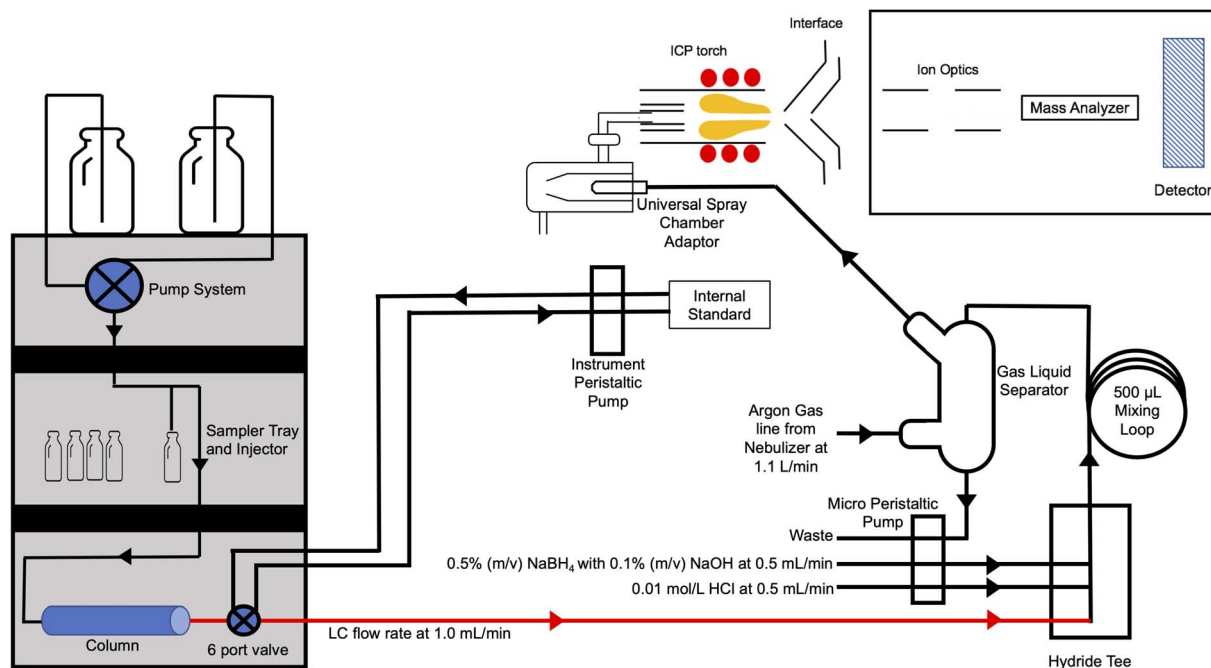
Interface

ICP torch

Ion Optics

Mass Analyzer

Detector

Universal Spray Chamber Adaptor

Pump System

Internal Standard

Instrument Peristaltic Pump

Gas Liquid Separator

500 µL Mixing Loop

Sampler Tray and Injector

Argon Gas line from Nebulizer at 1.1 L/min

Micro Peristaltic Pump

Waste

0.5% (m/v) $NaBH_4$ with 0.1% (m/v) NaOH at 0.5 mL/min

0.01 mol/L HCl at 0.5 mL/min

Column

6 port valve

LC flow rate at 1.0 mL/min

Hydride Tee